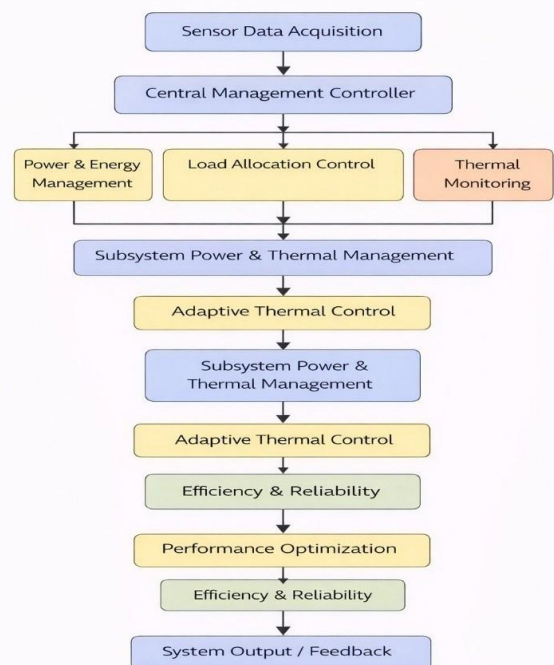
Sensor Data Acquisition

Central Management Controller

Power & Energy Management

Load Allocation Control

Thermal Monitoring

Subsystem Power & Thermal Management

Adaptive Thermal Control

Subsystem Power & Thermal Management

Adaptive Thermal Control

Efficiency & Reliability

Performance Optimization

Efficiency & Reliability

System Output / Feedback